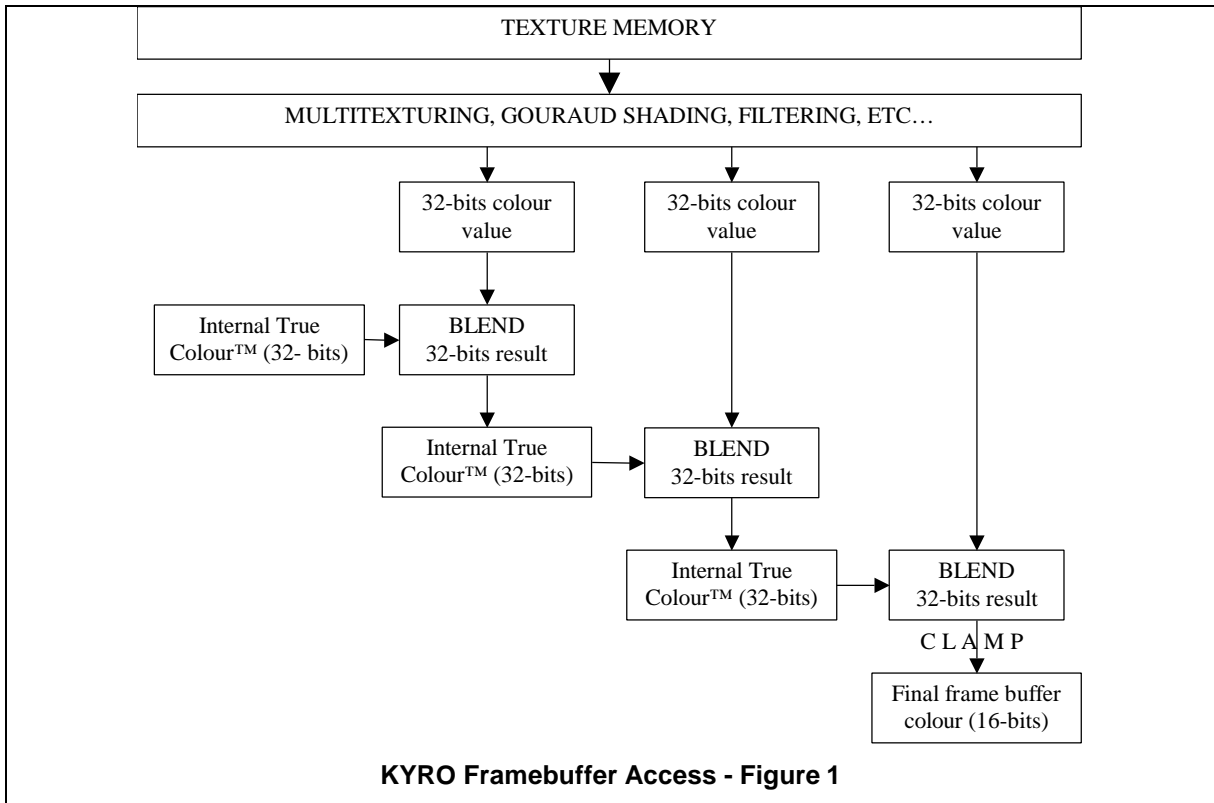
TEXTURE MEMORY

MULTITEXTURING, GOURAUD SHADING, FILTERING, ETC…

32-bits colour value

32-bits colour value

32-bits colour value

Internal True Colour™ (32- bits)

BLEND 32-bits result

Internal True Colour™ (32-bits)

BLEND 32-bits result

Internal True Colour™ (32-bits)

BLEND 32-bits result

C L A M P

Final frame buffer colour (16-bits)

KYRO Framebuffer Access - Figure 1